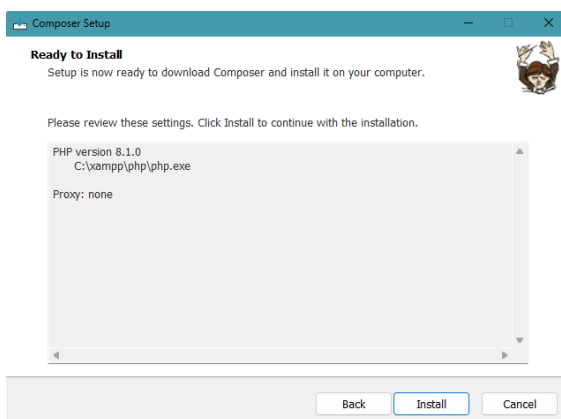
Composer Setup

Ready to Install
Setup is now ready to download Composer and install it on your computer.

Please review these settings. Click Install to continue with the installation.

PHP version 8.1.0
C:\xampp\php\php.exe

Proxy: none

Back Install Cancel